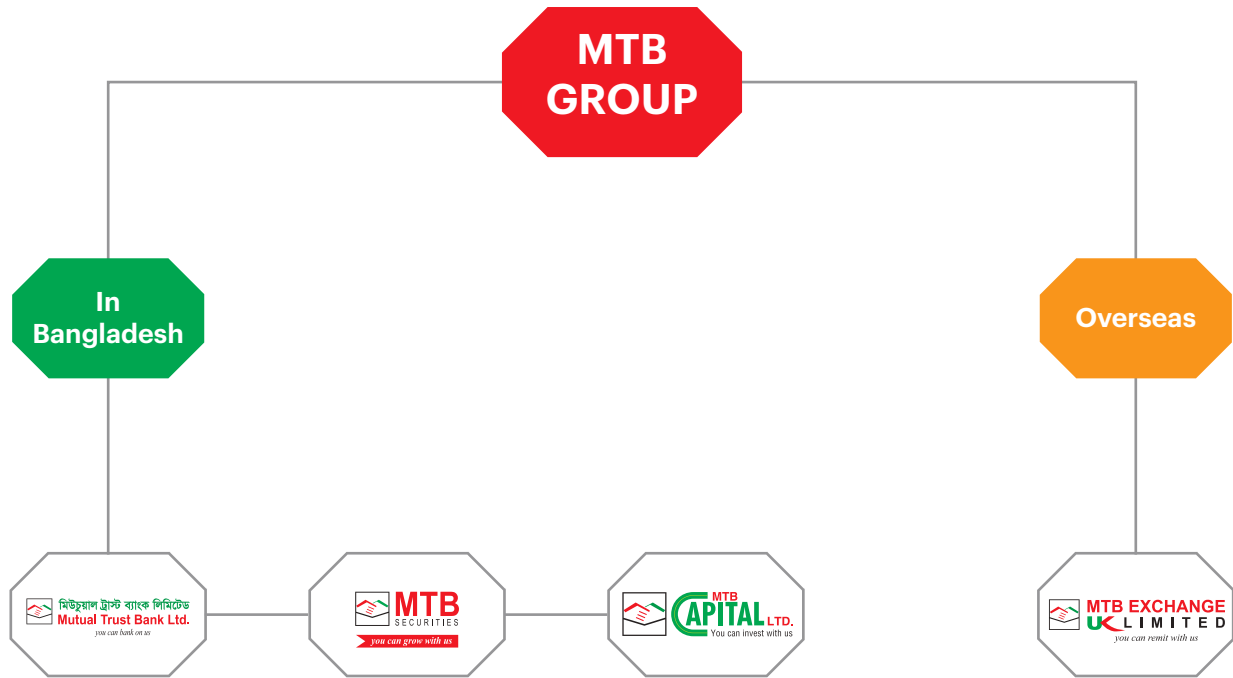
MTB GROUP

In Bangladesh

Overseas

মিউচুয়াল ট্রাস্ট ব্যাংক লিমিটেড
Mutual Trust Bank Ltd.
you can bank on us

MTB
SECURITIES
you can grow with us

MTB
CAPITAL LTD.
You can invest with us

MTB EXCHANGE
UK LIMITED
you can remit with us